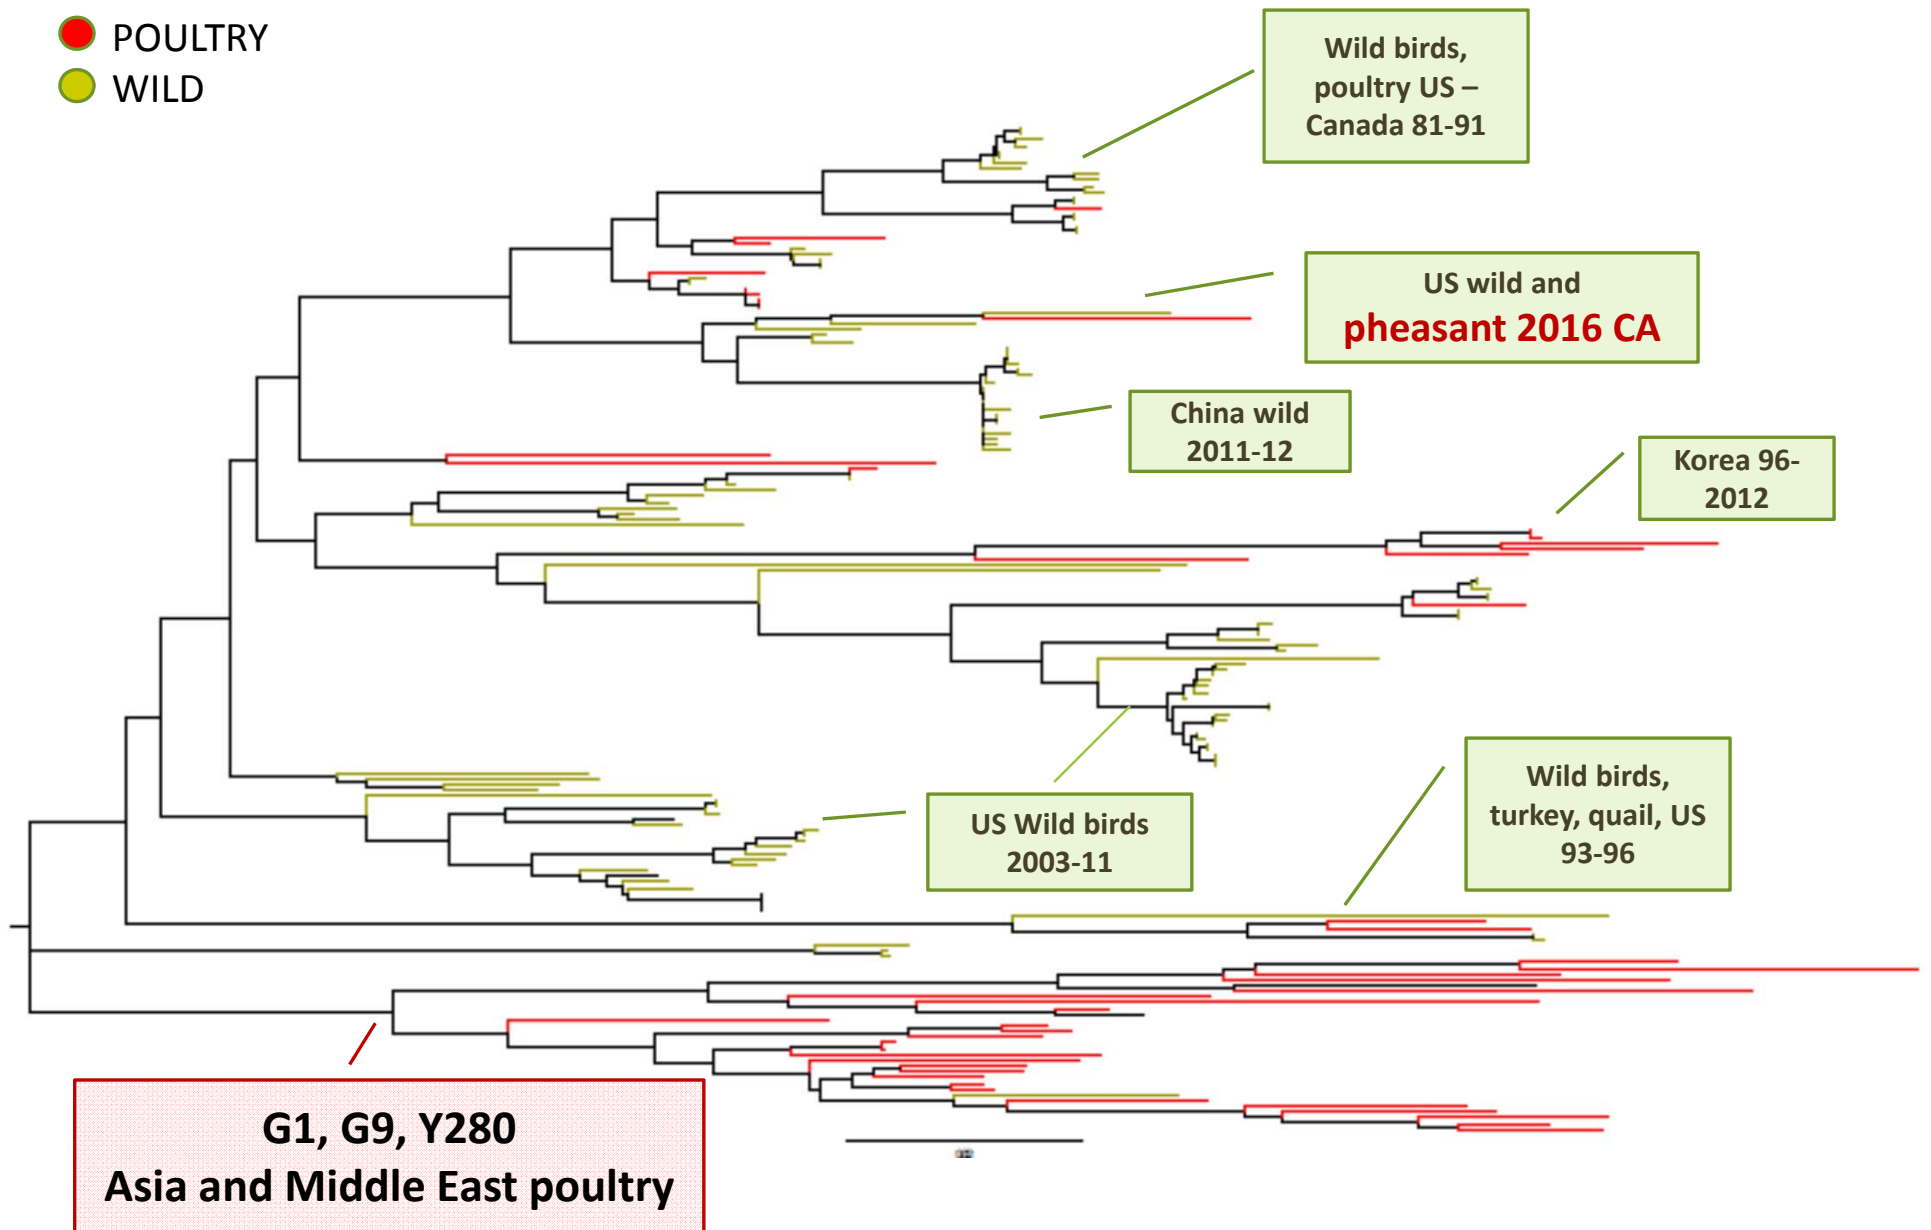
POULTRY
WILD

Wild birds, poultry US – Canada 81-91

US wild and
pheasant 2016 CA

China wild 2011-12

Korea 96-2012

US Wild birds 2003-11

Wild birds, turkey, quail, US 93-96

G1, G9, Y280
Asia and Middle East poultry